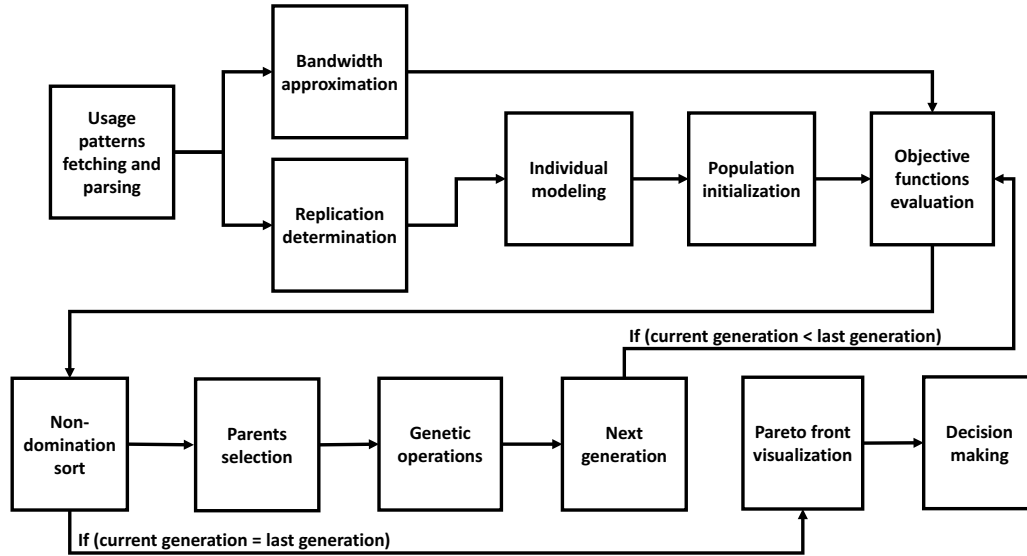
Usage patterns fetching and parsing

Bandwidth approximation

Replication determination

Individual modeling

Population initialization

Objective functions evaluation

If (current generation < last generation)

Non-domination sort

Parents selection

Genetic operations

Next generation

Pareto front visualization

Decision making

If (current generation = last generation)